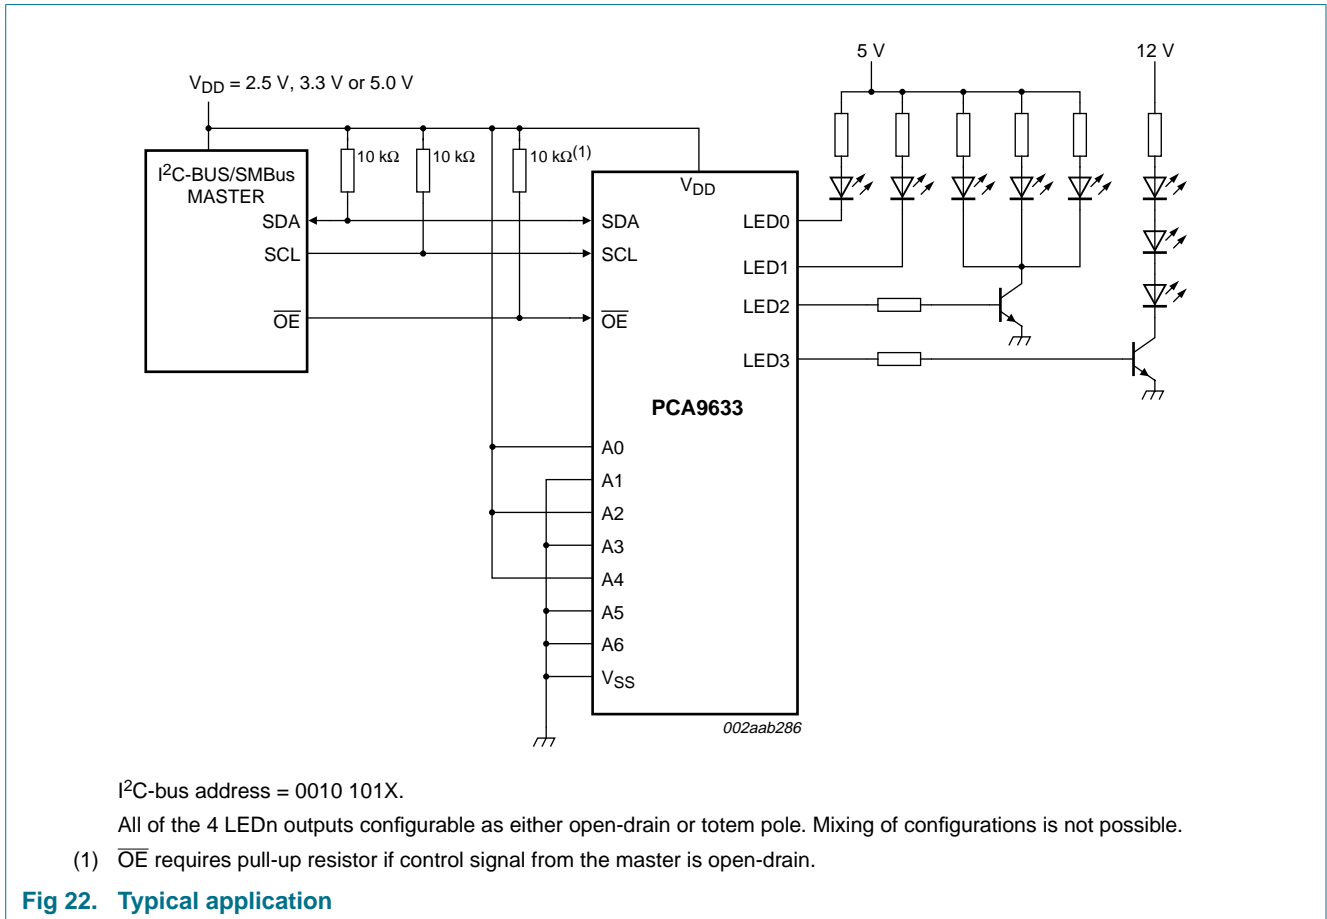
$V_{DD}$ = 2.5 V, 3.3 V or 5.0 V

5 V

12 V

$I^2$C-BUS/SMBus MASTER

SDA

SCL

$\overline{OE}$

10 kΩ

10 kΩ

10 kΩ$^{(1)}$

$V_{DD}$

SDA

SCL

$\overline{OE}$

LED0

LED1

LED2

LED3

PCA9633

A0

A1

A2

A3

A4

A5

A6

$V_{SS}$

002aab286

$I^2$C-bus address = 0010 101X.

All of the 4 LEDn outputs configurable as either open-drain or totem pole. Mixing of configurations is not possible.

(1) $\overline{OE}$ requires pull-up resistor if control signal from the master is open-drain.

Fig 22. Typical application